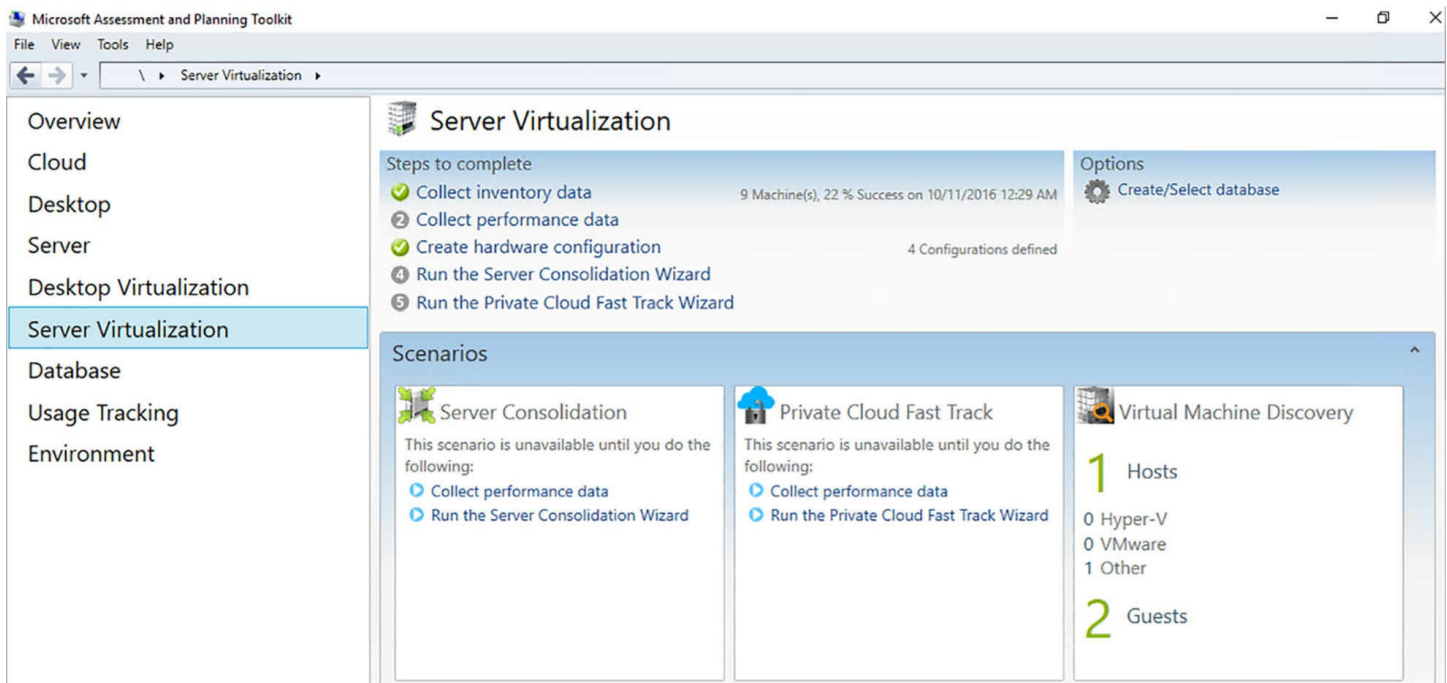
Microsoft Assessment and Planning Toolkit

File View Tools Help

\ ▸ Server Virtualization ▸

Overview
Cloud
Desktop
Server
Desktop Virtualization
Server Virtualization
Database
Usage Tracking
Environment

Server Virtualization

Steps to complete
Collect inventory data 9 Machine(s), 22 % Success on 10/11/2016 12:29 AM
2 Collect performance data
Create hardware configuration 4 Configurations defined
4 Run the Server Consolidation Wizard
5 Run the Private Cloud Fast Track Wizard

Options
Create/Select database

Scenarios

Server Consolidation
This scenario is unavailable until you do the following:
Collect performance data
Run the Server Consolidation Wizard

Private Cloud Fast Track
This scenario is unavailable until you do the following:
Collect performance data
Run the Private Cloud Fast Track Wizard

Virtual Machine Discovery
1 Hosts
0 Hyper-V
0 VMware
1 Other
2 Guests